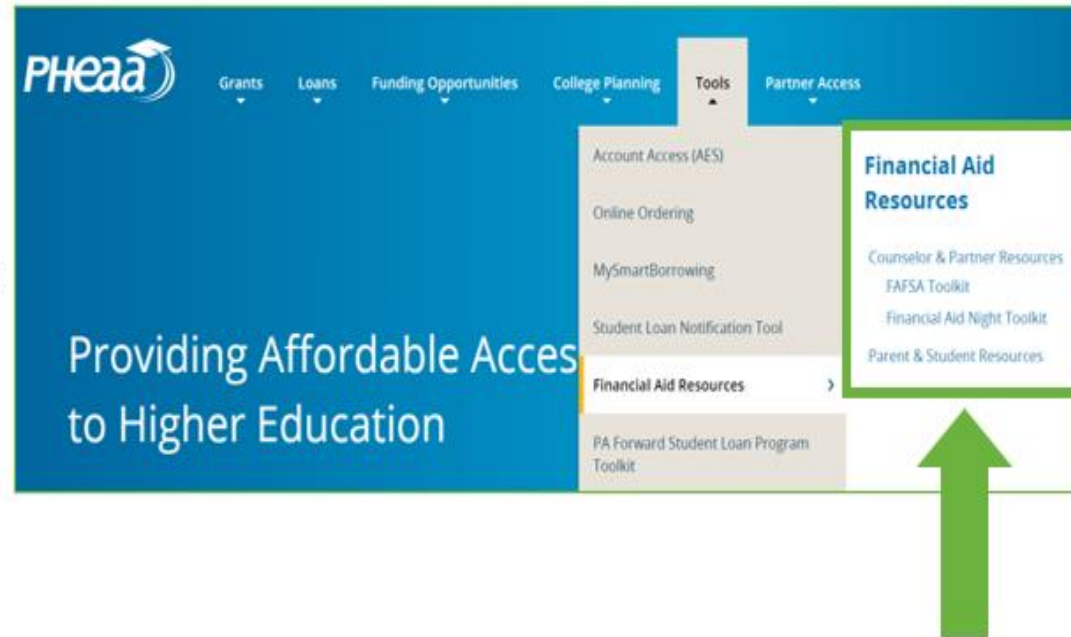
PHEAA

Grants Loans Funding Opportunities College Planning Tools Partner Access

Account Access (AES)

Online Ordering

MySmartBorrowing

Student Loan Notification Tool

Financial Aid Resources ›

PA Forward Student Loan Program Toolkit

Financial Aid Resources

Counselor & Partner Resources

FAFSA Toolkit

Financial Aid Night Toolkit

Parent & Student Resources

Providing Affordable Acces to Higher Education